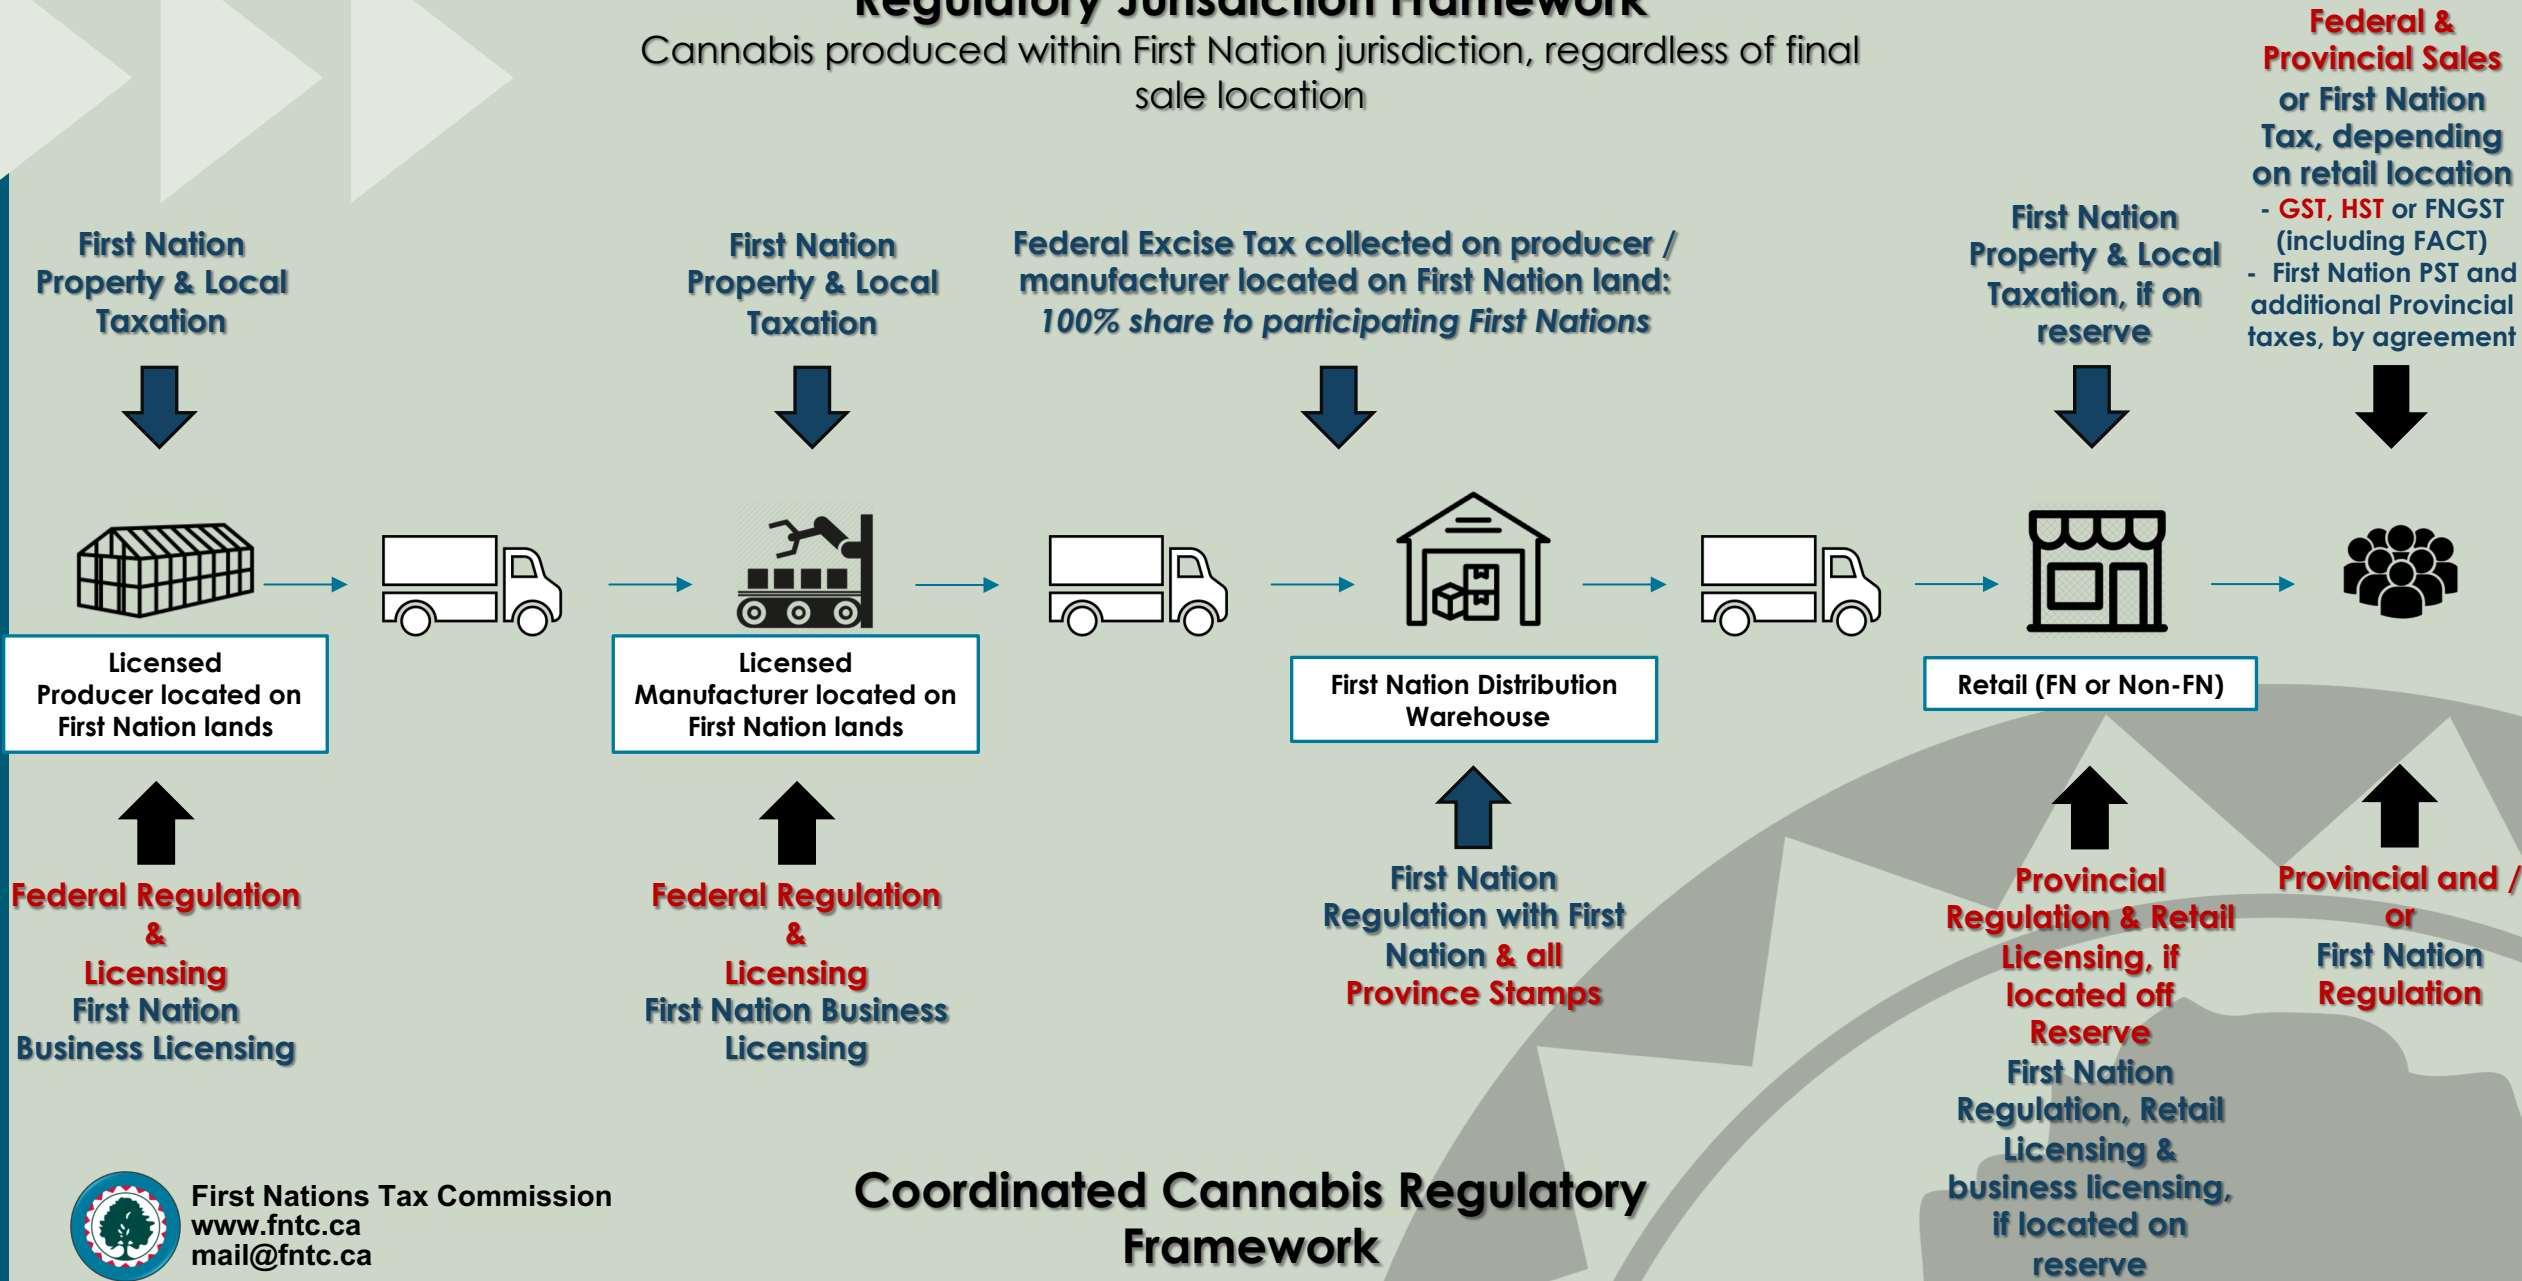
Regulatory Jurisdiction Framework
Cannabis produced within First Nation jurisdiction, regardless of final sale location

First Nation Property & Local Taxation

First Nation Property & Local Taxation

Federal Excise Tax collected on producer / manufacturer located on First Nation land: 100% share to participating First Nations

First Nation Property & Local Taxation, if on reserve

Federal & Provincial Sales or First Nation Tax, depending on retail location
- GST, HST or FNGST (including FACT)
- First Nation PST and additional Provincial taxes, by agreement

Licensed Producer located on First Nation lands

Licensed Manufacturer located on First Nation lands

First Nation Distribution Warehouse

Retail (FN or Non-FN)

Federal Regulation & Licensing
First Nation Business Licensing

Federal Regulation & Licensing
First Nation Business Licensing

First Nation Regulation with First Nation & all Province Stamps

Provincial Regulation & Retail Licensing, if located off Reserve
First Nation Regulation, Retail Licensing & business licensing, if located on reserve

Provincial and / or
First Nation Regulation

First Nations Tax Commission
www.fntc.ca
mail@fntc.ca

Coordinated Cannabis Regulatory Framework